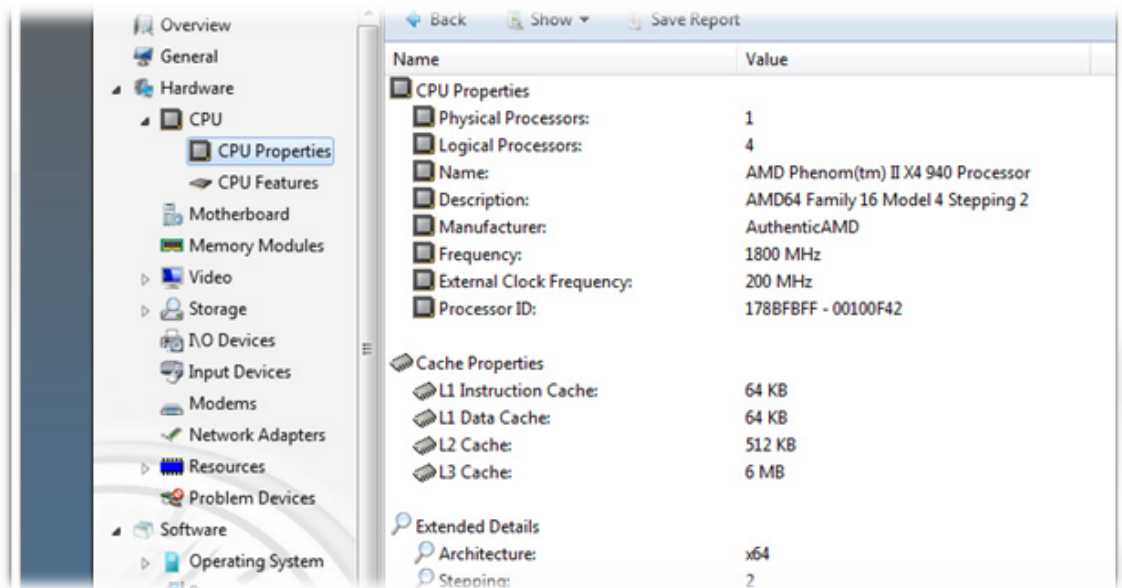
Overview
General
Hardware
CPU
CPU Properties
CPU Features
Motherboard
Memory Modules
Video
Storage
I\O Devices
Input Devices
Modems
Network Adapters
Resources
Problem Devices
Software
Operating System

Back Show Save Report

| Name | Value |
|---|---|
| CPU Properties | |
| Physical Processors: | 1 |
| Logical Processors: | 4 |
| Name: | AMD Phenom(tm) II X4 940 Processor |
| Description: | AMD64 Family 16 Model 4 Stepping 2 |
| Manufacturer: | AuthenticAMD |
| Frequency: | 1800 MHz |
| External Clock Frequency: | 200 MHz |
| Processor ID: | 178BFBFF - 00100F42 |
| Cache Properties | |
| L1 Instruction Cache: | 64 KB |
| L1 Data Cache: | 64 KB |
| L2 Cache: | 512 KB |
| L3 Cache: | 6 MB |
| Extended Details | |
| Architecture: | x64 |
| Stepping: | 2 |